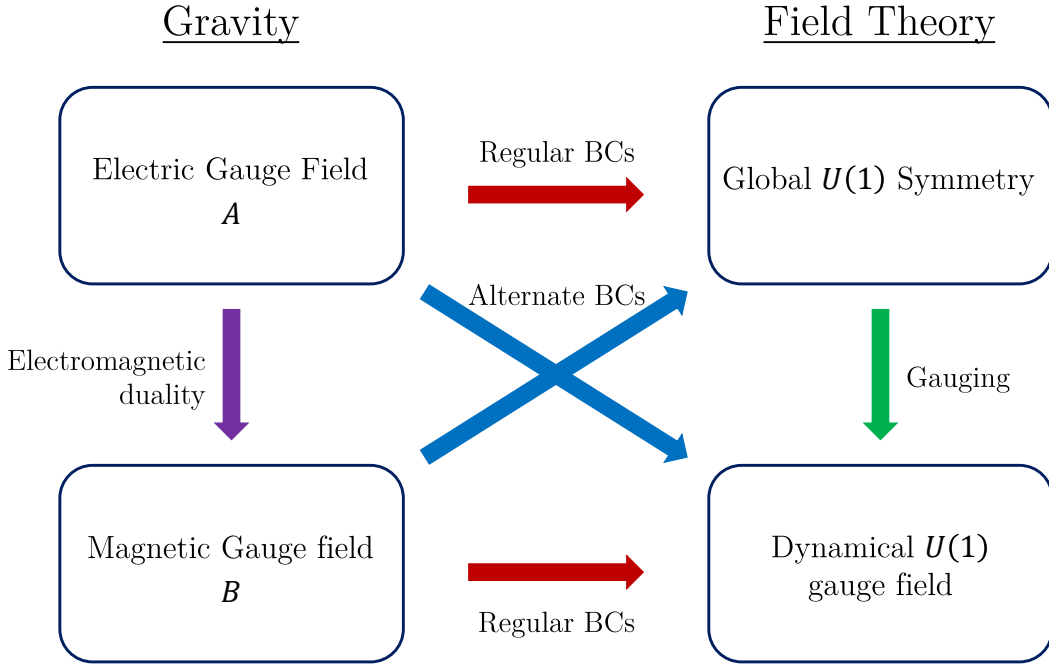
Gravity

Field Theory

Electric Gauge Field
$A$

Regular BCs

Global $U(1)$ Symmetry

Alternate BCs

Electromagnetic duality

Gauging

Magnetic Gauge field
$B$

Regular BCs

Dynamical $U(1)$ gauge field